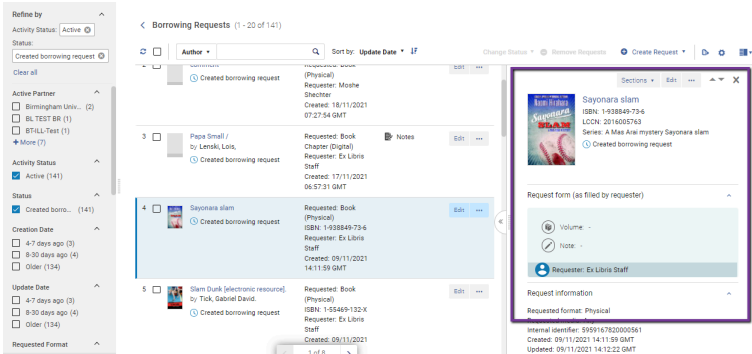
Refine by
Activity Status: Active
Status:
Created borrowing request
Clear all

Active Partner
Birmingham Univ... (2)
BL TEST BR (1)
BT-ILL-Test (1)
+ More (7)

Activity Status
Active (141)

Status
Created borro... (141)

Creation Date
4-7 days ago (3)
8-30 days ago (4)
Older (134)

Update Date
4-7 days ago (3)
8-30 days ago (4)
Older (134)

Requested Format

< Borrowing Requests (1 - 20 of 141)

Author
Sort by: Update Date
Change Status
Remove Requests
Create Request

Created borrowing request
Requested: Book (Physical)
Requester: Moshe Shechter
Created: 18/11/2021 07:27:54 GMT
Edit

3
Papa Small /
by Lenski, Lois,
Created borrowing request
Requested: Book Chapter (Digital)
Requester: Ex Libris Staff
Created: 17/11/2021 06:57:31 GMT
Notes
Edit

4
Sayonara slam
Created borrowing request
Requested: Book (Physical)
ISBN: 1-938849-73-6
Requester: Ex Libris Staff
Created: 09/11/2021 14:11:59 GMT
Edit

5
Slam Dunk [electronic resource].
by Tick, Gabriel David.
Created borrowing request
Requested: Book (Physical)
ISBN: 1-55469-132-X
Requester: Ex Libris Staff
Created: 09/11/2021
Edit

1 of 8

Sections
Edit

Naomi Hirahara
SAYONARA SLAM
Sayonara slam
ISBN: 1-938849-73-6
LCCN: 2016005763
Series: A Mas Arai mystery Sayonara slam
Created borrowing request

Request form (as filled by requester)
Volume: -
Note: -
Requester: Ex Libris Staff

Request information
Requested format: Physical
Internal identifier: 5959167820000561
Created: 09/11/2021 14:11:59 GMT
Updated: 09/11/2021 14:12:22 GMT